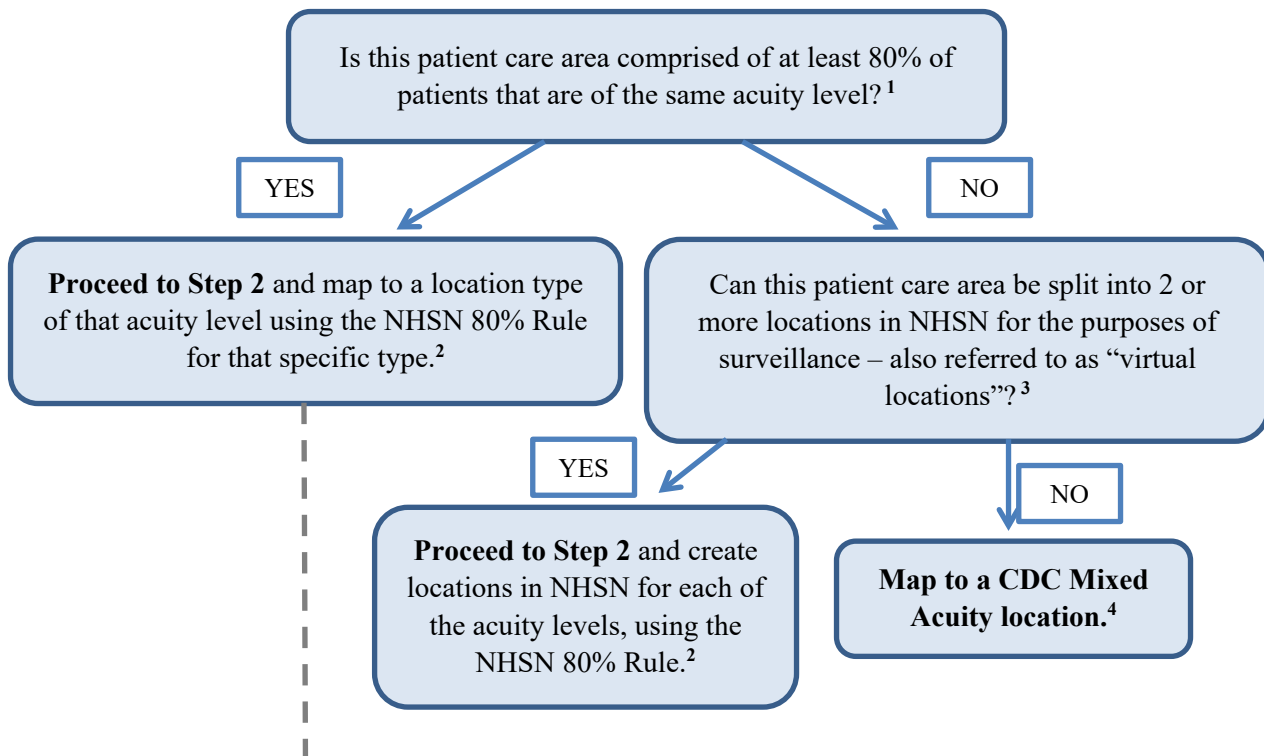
Is this patient care area comprised of at least 80% of patients that are of the same acuity level? $^{1}$

YES

NO

**Proceed to Step 2** and map to a location type of that acuity level using the NHSN 80% Rule for that specific type.$^{2}$

Can this patient care area be split into 2 or more locations in NHSN for the purposes of surveillance – also referred to as “virtual locations”? $^{3}$

YES

NO

**Proceed to Step 2** and create locations in NHSN for each of the acuity levels, using the NHSN 80% Rule.$^{2}$

**Map to a CDC Mixed Acuity location.$^{4}$**